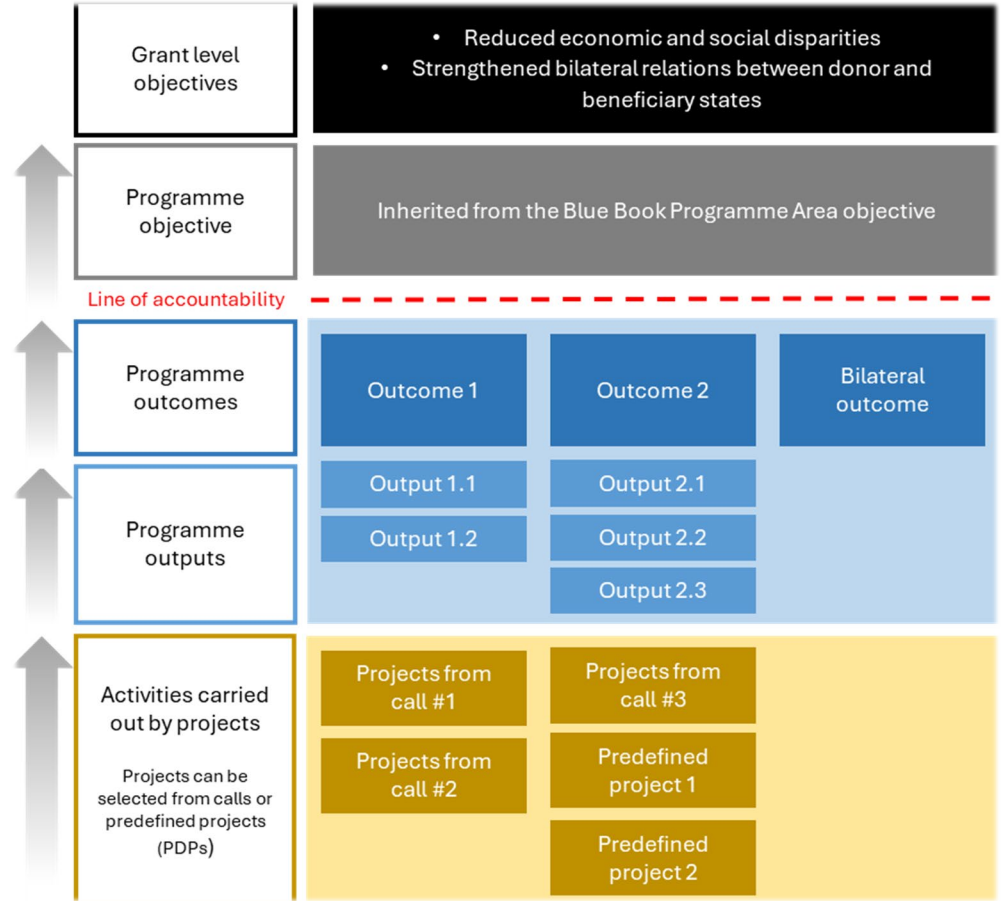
Grant level objectives

• Reduced economic and social disparities
• Strengthened bilateral relations between donor and beneficiary states

Programme objective

Inherited from the Blue Book Programme Area objective

Line of accountability

Programme outcomes

Outcome 1

Outcome 2

Bilateral outcome

Programme outputs

Output 1.1

Output 1.2

Output 2.1

Output 2.2

Output 2.3

Activities carried out by projects

Projects can be selected from calls or predefined projects (PDPs)

Projects from call #1

Projects from call #2

Projects from call #3

Predefined project 1

Predefined project 2